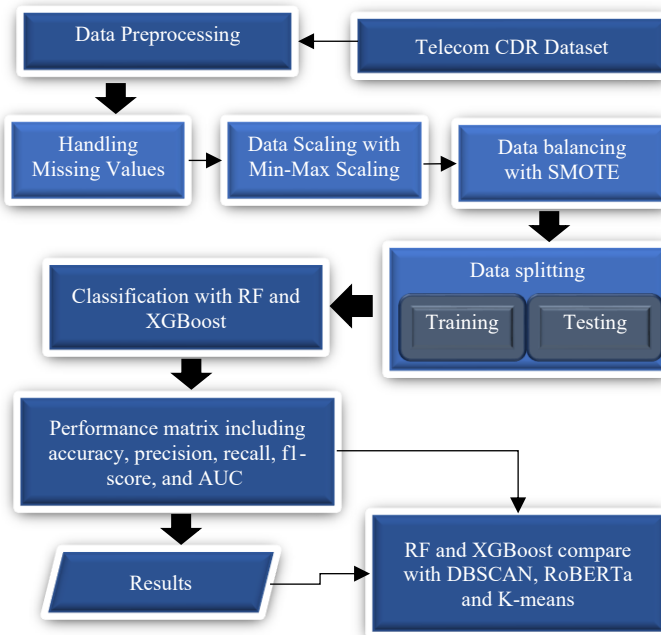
Telecom CDR Dataset

Data Preprocessing

Handling Missing Values

Data Scaling with Min-Max Scaling

Data balancing with SMOTE

Data splitting

Training

Testing

Classification with RF and XGBoost

Performance matrix including accuracy, precision, recall, f1-score, and AUC

Results

RF and XGBoost compare with DBSCAN, RoBERTa and K-means